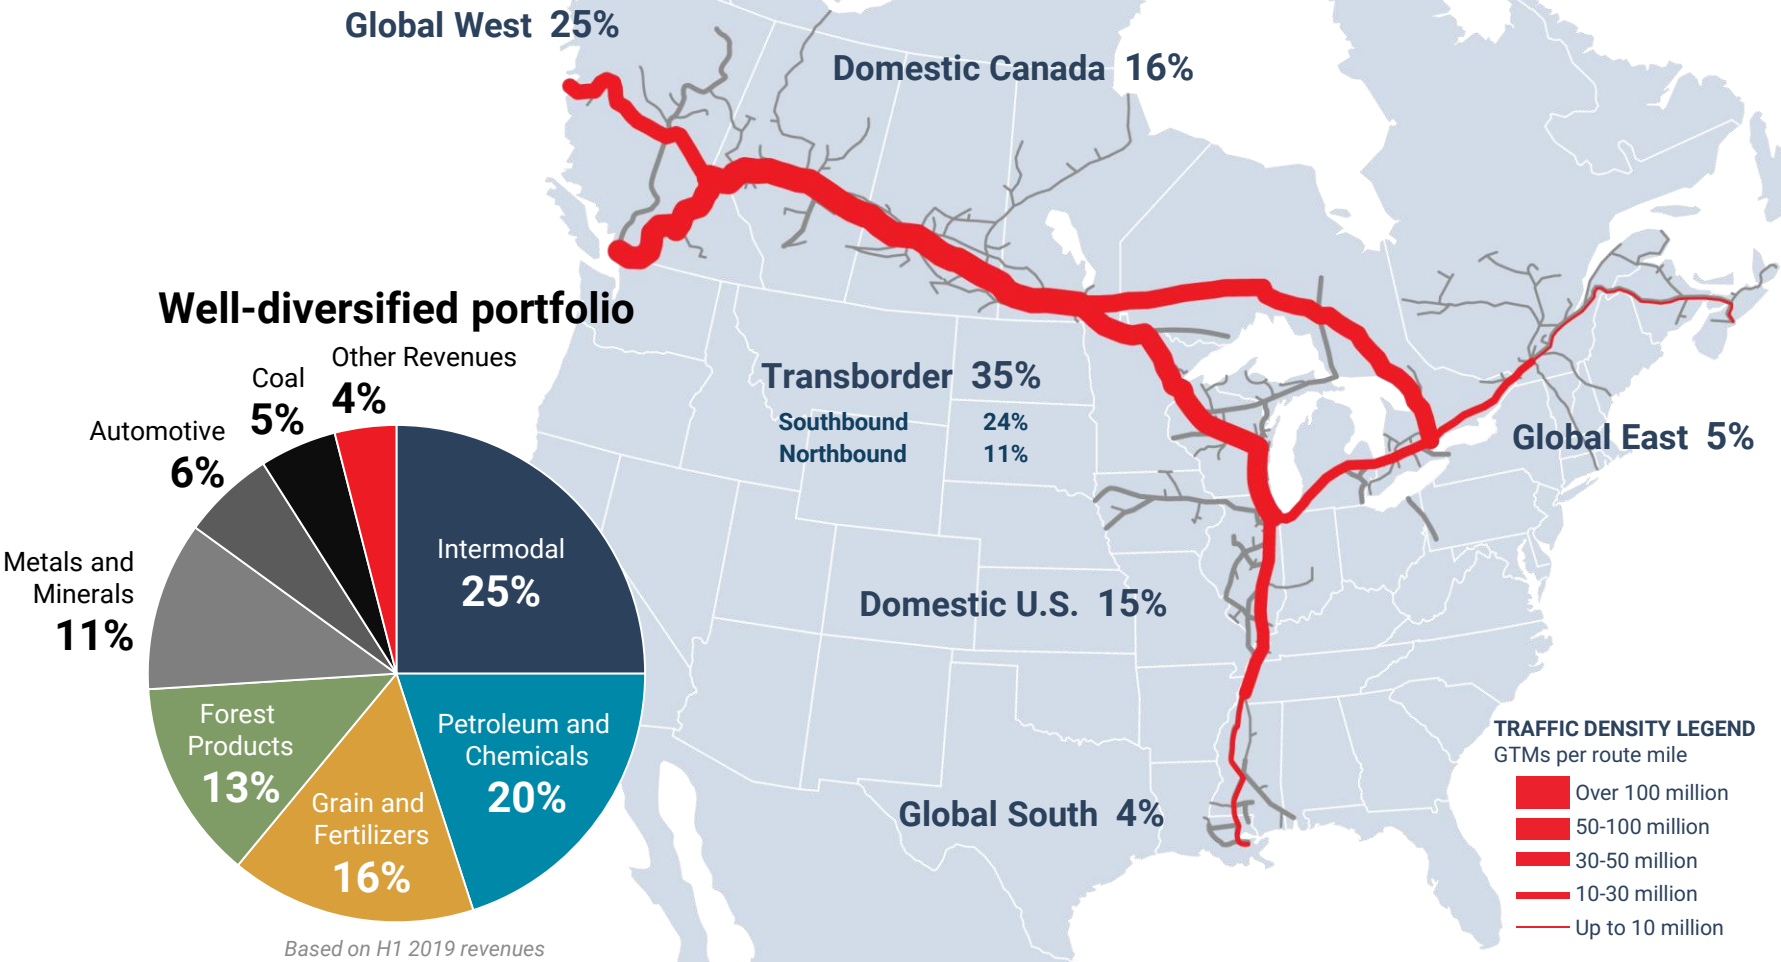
Global West 25%

Domestic Canada 16%

Well-diversified portfolio

Other Revenues 4%

Coal 5%

Automotive 6%

Metals and Minerals 11%

Intermodal 25%

Petroleum and Chemicals 20%

Grain and Fertilizers 16%

Forest Products 13%

Based on H1 2019 revenues

Transborder 35%

| Southbound | 24% |
|---|---|
| Northbound | 11% |

Global East 5%

Domestic U.S. 15%

Global South 4%

TRAFFIC DENSITY LEGEND
GTMs per route mile
Over 100 million
50-100 million
30-50 million
10-30 million
Up to 10 million